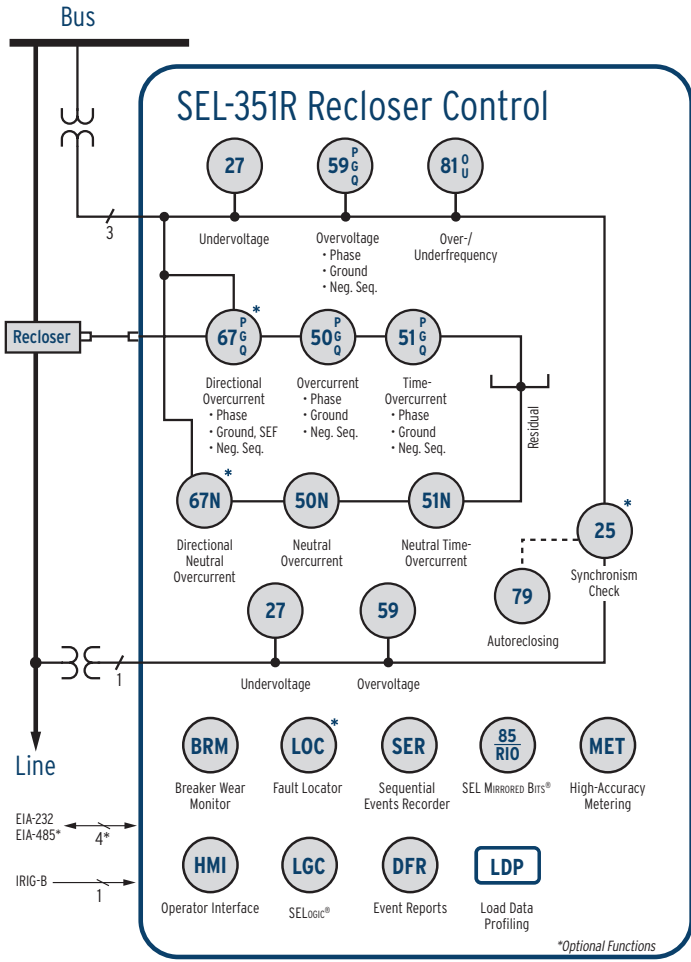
Bus

SEL-351R Recloser Control

27
Undervoltage

59 P G Q
Overvoltage
• Phase
• Ground
• Neg. Seq.

81 O U
Over-/
Underfrequency

3

Recloser

67 P G Q *
Directional Overcurrent
• Phase
• Ground, SEF
• Neg. Seq.

50 P G Q
Overcurrent
• Phase
• Ground
• Neg. Seq.

51 P G Q
Time-Overcurrent
• Phase
• Ground
• Neg. Seq.

Residual

67N *
Directional Neutral Overcurrent

50N
Neutral Overcurrent

51N
Neutral Time-Overcurrent

25 *
Synchronism Check

79
Autoreclosing

27
Undervoltage

59
Overvoltage

1

Line

BRM
Breaker Wear Monitor

LOC *
Fault Locator

SER
Sequential Events Recorder

$\frac{85}{RIO}$
SEL MIRRORED BITS®

MET
High-Accuracy Metering

EIA-232
EIA-485*
4*

IRIG-B
1

HMI
Operator Interface

LGC
SELOGIC®

DFR
Event Reports

LDP
Load Data Profiling

*Optional Functions